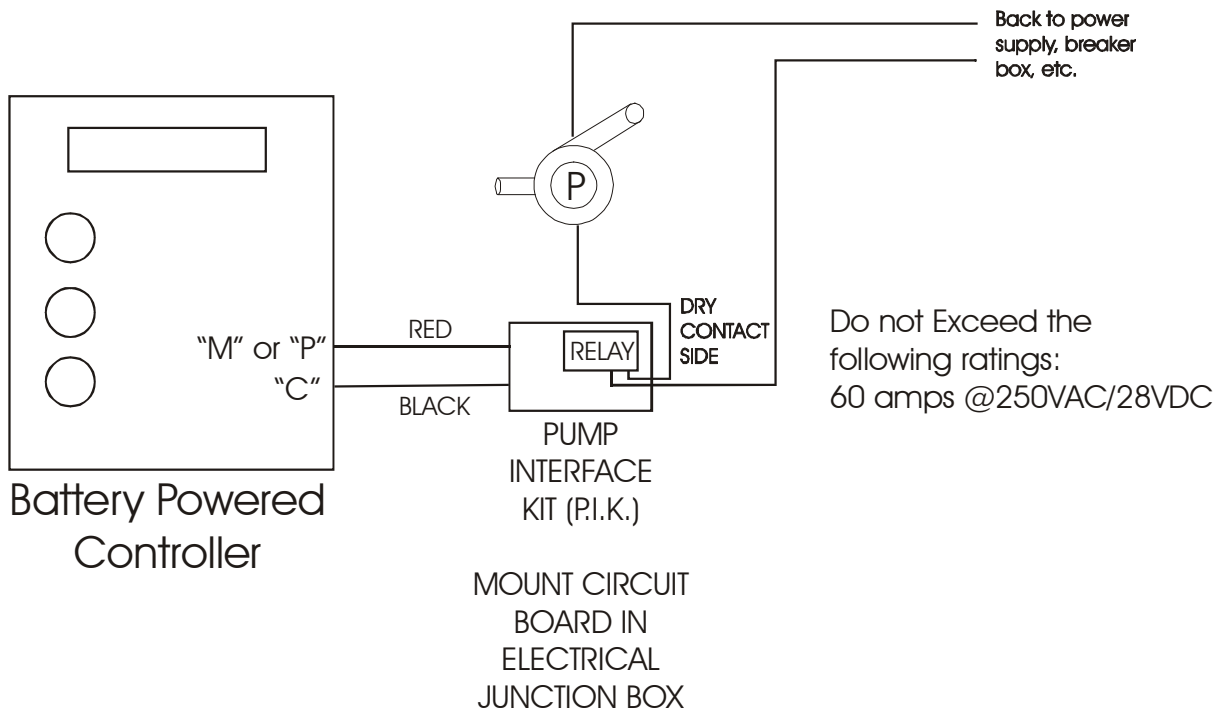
Back to power supply, breaker box, etc.

P

DRY CONTACT SIDE

Do not Exceed the following ratings:
60 amps @250VAC/28VDC

"M" or "P"
"C"

RED
BLACK

RELAY

PUMP INTERFACE KIT (P.I.K.)

Battery Powered Controller

MOUNT CIRCUIT BOARD IN ELECTRICAL JUNCTION BOX